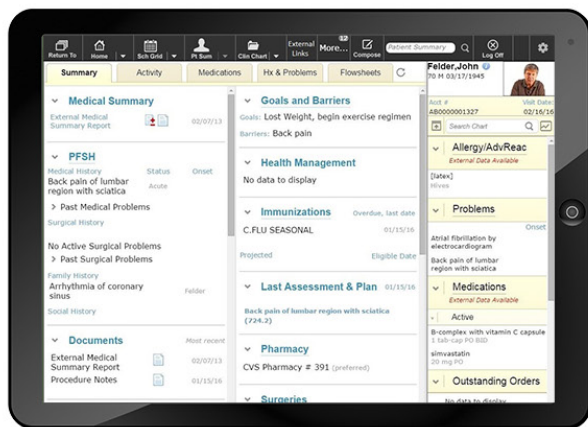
Return To | Home | Sch Grid | Pt Sum | Clin Chart | External Links | 12 More... | Compose | Patient Summary | Log Off

Summary | Activity | Medications | Hx & Problems | Flowsheets

Medical Summary

External Medical Summary Report 02/07/13

PFSH

Medical History Status Onset

Back pain of lumbar region with sciatica Acute

> Past Medical Problems

Surgical History

No Active Surgical Problems

> Past Surgical Problems

Family History

Arrhythmia of coronary sinus Felder

Social History

Documents Most recent

External Medical Summary Report 02/07/13

Procedure Notes 01/15/16

Goals and Barriers

Goals: Lost Weight, begin exercise regimen

Barriers: Back pain

Health Management

No data to display

Immunizations Overdue, last date

C.FLU SEASONAL 01/15/16

Projected Eligible Date

Last Assessment & Plan 01/15/16

Back pain of lumbar region with sciatica (724.2)

Pharmacy

CVS Pharmacy # 391 (preferred)

Surgeries

Felder,John

70 M 03/17/1945

Acct # AB00000001327

Visit Date: 02/16/16

Search Chart

Allergy/AdvReac

External Data Available

[latex]

Hives

Problems

Onset

Atrial fibrillation by electrocardiogram

Back pain of lumbar region with sciatica

Medications

External Data Available

Active

B-complex with vitamin C capsule

1 tab-cap PO BID

simvastatin

20 mg PO

Outstanding Orders

No data to display